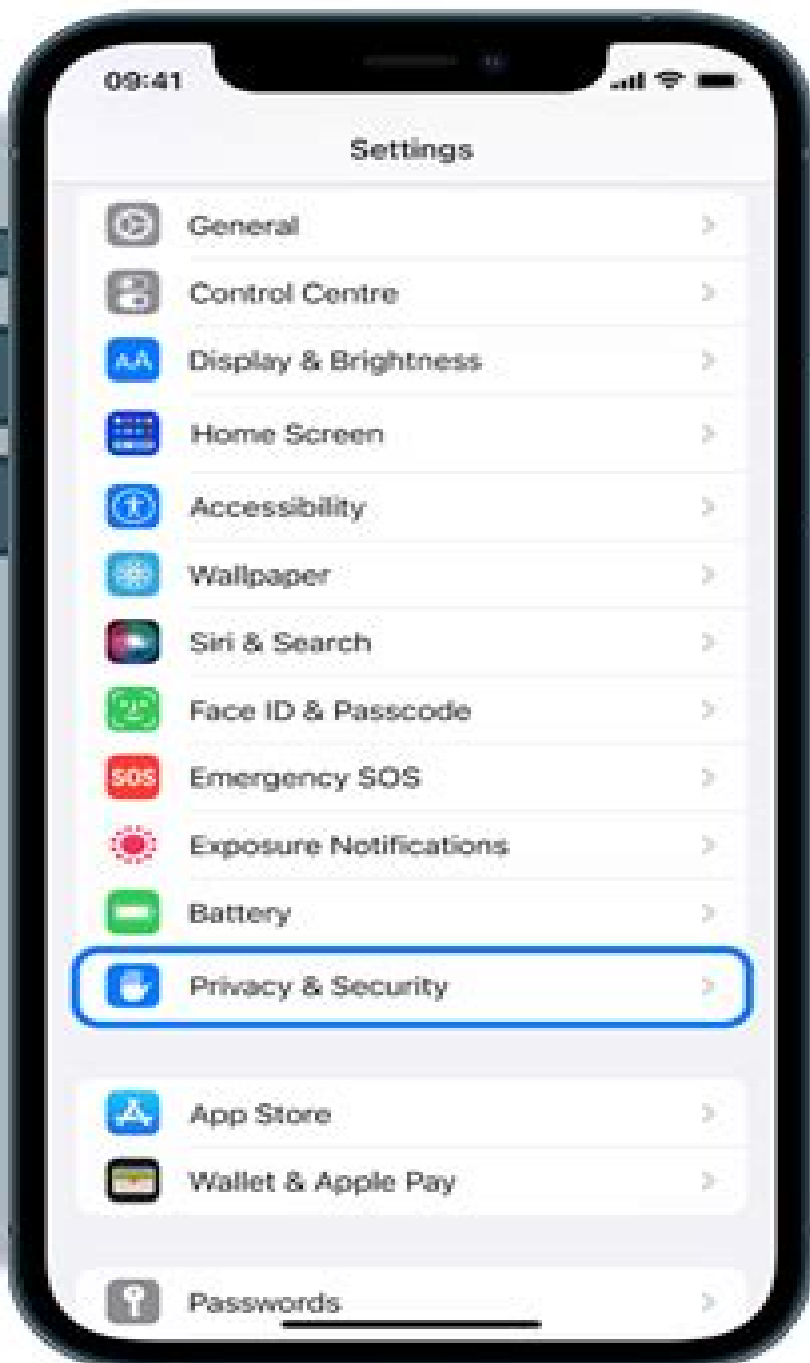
09:41

Settings

General

Control Centre

AA Display & Brightness

Home Screen

Accessibility

Wallpaper

Siri & Search

Face ID & Passcode

SOS Emergency SOS

Exposure Notifications

Battery

Privacy & Security

App Store

Wallet & Apple Pay

Passwords